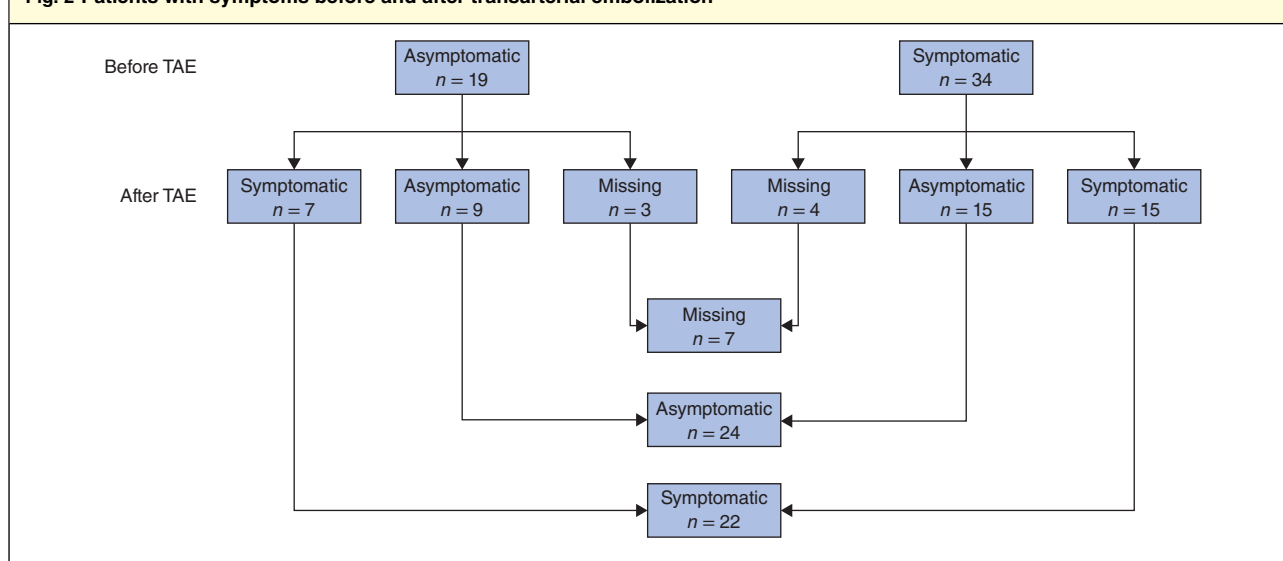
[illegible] 2 Patients with symptoms before and after transarterial embolization

Before TAE

Asymptomatic
$n = 19$

Symptomatic
$n = 34$

After TAE

Symptomatic
$n = 7$

Asymptomatic
$n = 9$

Missing
$n = 3$

Missing
$n = 4$

Asymptomatic
$n = 15$

Symptomatic
$n = 15$

Missing
$n = 7$

Asymptomatic
$n = 24$

Symptomatic
$n = 22$